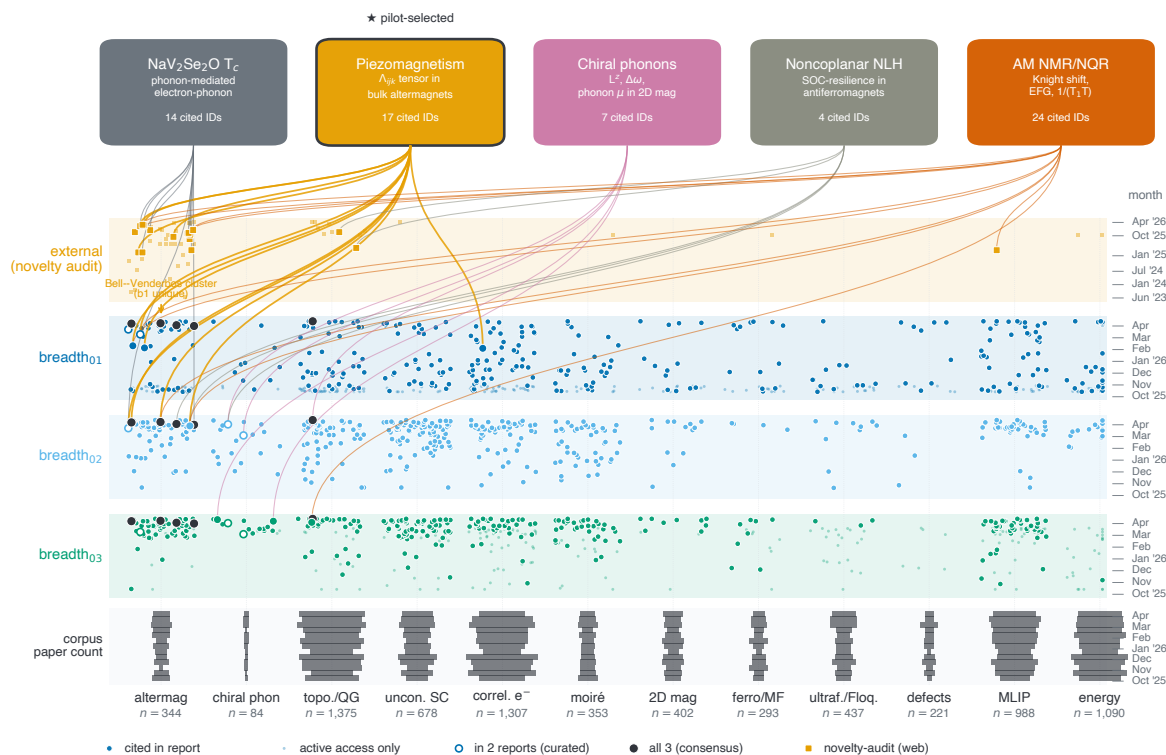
★ pilot-selected

NaV$_2$Se$_2$O T$_c$
phonon-mediated electron-phonon
14 cited IDs

Piezomagnetism
$\Lambda_{ijk}$ tensor in bulk altermagnets
17 cited IDs

Chiral phonons
L$^z$, $\Delta\omega$, phonon $\mu$ in 2D mag
7 cited IDs

Noncoplanar NLH
SOC-resilience in antiferromagnets
4 cited IDs

AM NMR/NQR
Knight shift, EFG, 1/(T$_1$T)
24 cited IDs

month

external (novelty audit)
Bell--Vendeberg cluster (b1 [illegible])

Apr '26
Oct '25
Jan '25
Jul '24
Jan '24
Jun '23

breadth$_{01}$
Apr
Mar
Feb
Jan '26
Dec
Nov
Oct '25

breadth$_{02}$
Apr
Mar
Feb
Jan '26
Dec
Nov
Oct '25

breadth$_{03}$
Apr
Mar
Feb
Jan '26
Dec
Nov
Oct '25

corpus paper count
Apr
Mar
Feb
Jan '26
Dec
Nov
Oct '25

altermag $n = 344$
chiral phon $n = 84$
topo./QG $n = 1,375$
uncon. SC $n = 678$
correl. e$^-$ $n = 1,307$
moiré $n = 353$
2D mag $n = 402$
ferro/MF $n = 293$
ultraf./Floq. $n = 437$
defects $n = 221$
MLIP $n = 988$
energy $n = 1,090$

cited in report
active access only
in 2 reports (curated)
all 3 (consensus)
novelty-audit (web)